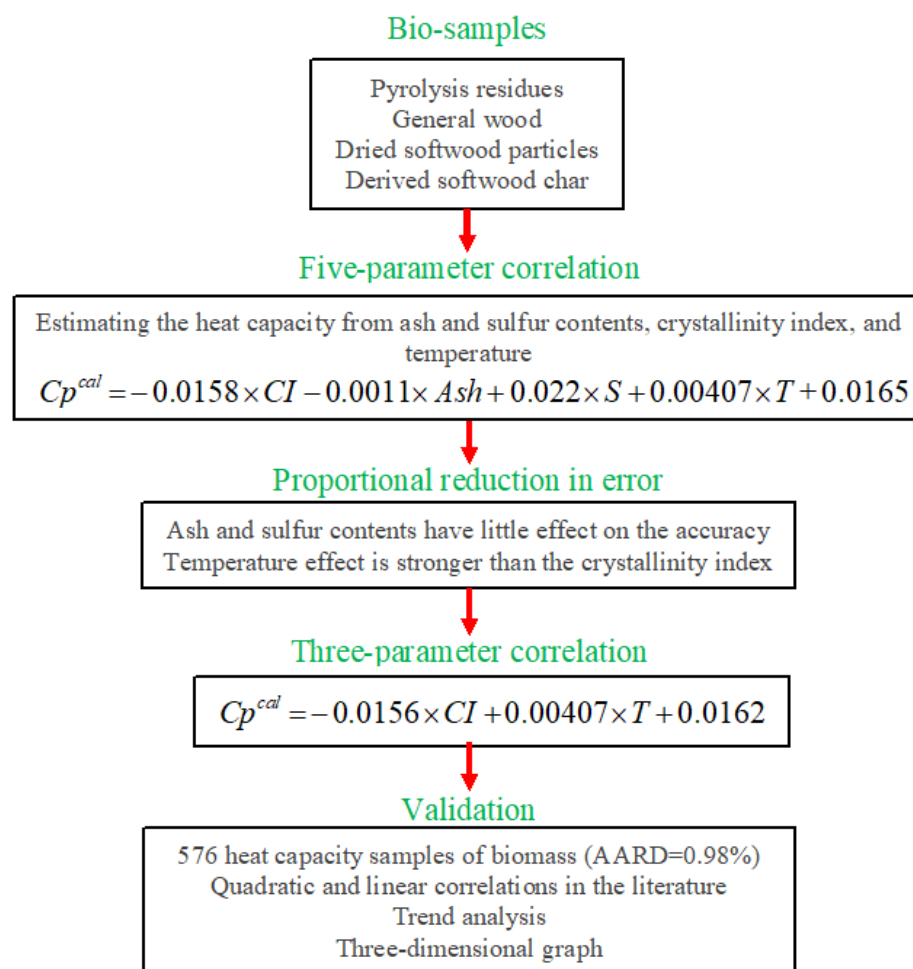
Bio-samples

Pyrolysis residues
General wood
Dried softwood particles
Derived softwood char

Five-parameter correlation

Estimating the heat capacity from ash and sulfur contents, crystallinity index, and temperature
$Cp^{cal} = -0.0158 \times CI - 0.0011 \times Ash + 0.022 \times S + 0.00407 \times T + 0.0165$

Proportional reduction in error

Ash and sulfur contents have little effect on the accuracy
Temperature effect is stronger than the crystallinity index

Three-parameter correlation

$Cp^{cal} = -0.0156 \times CI + 0.00407 \times T + 0.0162$

Validation

576 heat capacity samples of biomass (AARD=0.98%)
Quadratic and linear correlations in the literature
Trend analysis
Three-dimensional graph